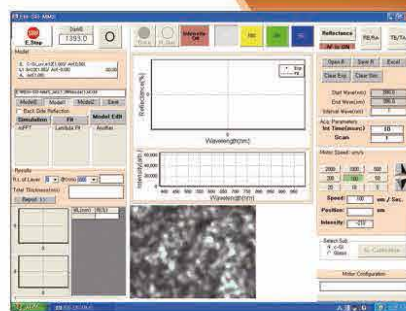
E.Stop
1393.0
Model
Model1 Model Model2 Save
Back Side Reflection
Simulation Fit Model Edit
Results
Total Thickness(nm)
Report
Reflectance R/Ra TB/TA
Reflectance(%)
Wavelength(nm)
Intensity(arb.)
Wavelength(nm)
Open R Save R Excel
Clear Exp. Clear Sim.
Start Wave(nm)
End Wave(nm)
Interval Wave(nm)
Acq. Parameters
Int. Time(msec)
10
Scan
Motor Speed: um/s
Speed: 100 um / Sec.
Position:
Intensity:
Select Sub.
Si
Glass
Motor Configuration